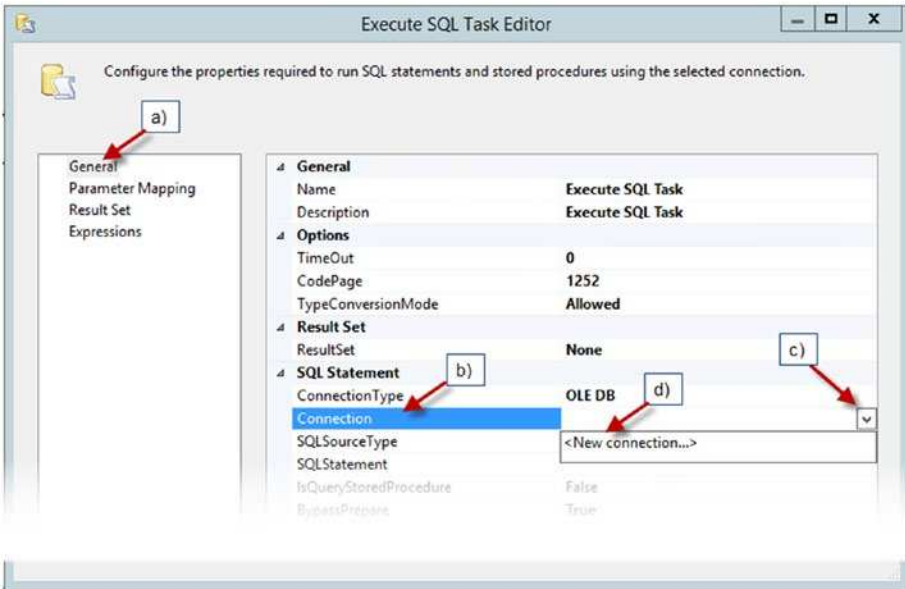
Execute SQL Task Editor

Configure the properties required to run SQL statements and stored procedures using the selected connection.

a)

General
Parameter Mapping
Result Set
Expressions

| | |
|---|---|
| General | |
| Name | Execute SQL Task |
| Description | Execute SQL Task |
| Options | |
| TimeOut | 0 |
| CodePage | 1252 |
| TypeConversionMode | Allowed |
| Result Set | |
| ResultSet | None |
| SQL Statement | |
| ConnectionType | OLE DB |
| Connection | |
| SQLSourceType | <New connection...> |
| SQLStatement | |
| IsQueryStoredProcedure | False |
| BypassPrepare | True |

b)

c)

d)